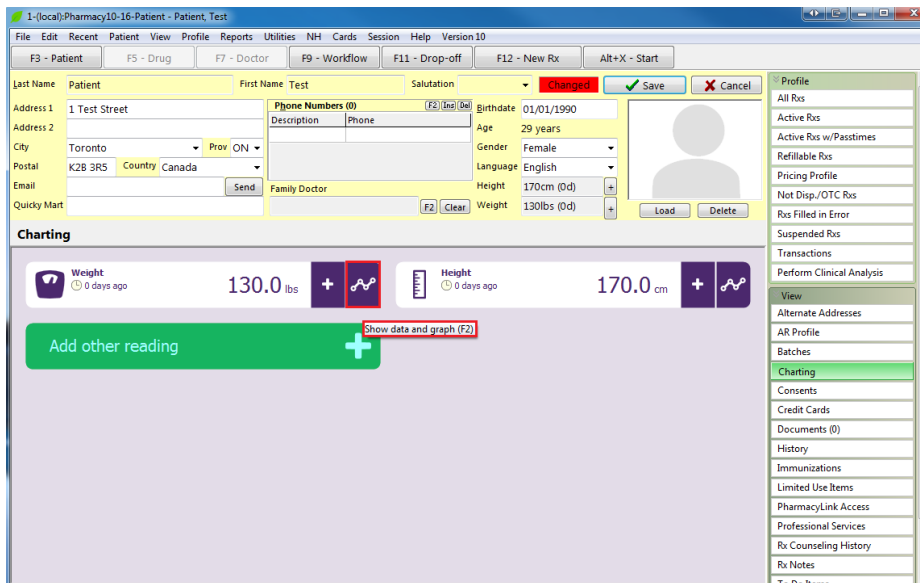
1-(local):Pharmacy10-16-Patient - Patient, Test

File Edit Recent Patient View Profile Reports Utilities NH Cards Session Help Version 10

F3 - Patient | F5 - Drug | F7 - Doctor | F9 - Workflow | F11 - Drop-off | F12 - New Rx | Alt+X - Start

Last Name Patient
First Name Test
Salutation
Changed
Save
Cancel

Address 1 1 Test Street
Address 2
City Toronto
Prov ON
Postal K2B 3R5
Country Canada
Email
Send
Quicky Mart

Phone Numbers (0)
F2 Ins Del

| Description | Phone |
|---|---|
| | |

Family Doctor
F2 Clear

Birthdate 01/01/1990
Age 29 years
Gender Female
Language English
Height 170cm (0d)
Weight 130lbs (0d)

Load Delete

Profile
All Rxs
Active Rxs
Active Rxs w/Passtimes
Refillable Rxs
Pricing Profile
Not Disp./OTC Rxs
Rxs Filled in Error
Suspended Rxs
Transactions
Perform Clinical Analysis

View
Alternate Addresses
AR Profile
Batches
Charting
Consents
Credit Cards
Documents (0)
History
Immunizations
Limited Use Items
PharmacyLink Access
Professional Services
Rx Counseling History
Rx Notes

Charting

Weight
0 days ago
130.0 lbs

Height
0 days ago
170.0 cm

Show data and graph (F2)

Add other reading